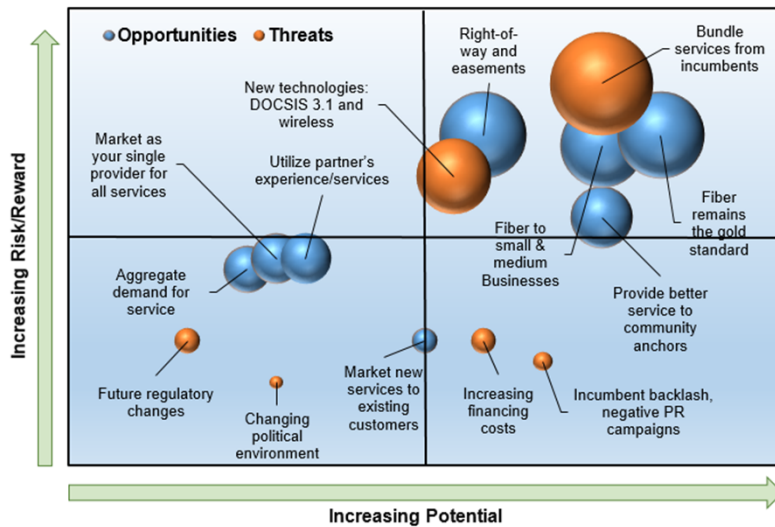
Opportunities Threats

Right-of-way and easements

Bundle services from incumbents

New technologies: DOCSIS 3.1 and wireless

Market as your single provider for all services

Utilize partner's experience/services

Fiber remains the gold standard

Fiber to small & medium Businesses

Aggregate demand for service

Provide better service to community anchors

Future regulatory changes

Changing political environment

Market new services to existing customers

Increasing financing costs

Incumbent backlash, negative PR campaigns

Increasing Risk/Reward

Increasing Potential